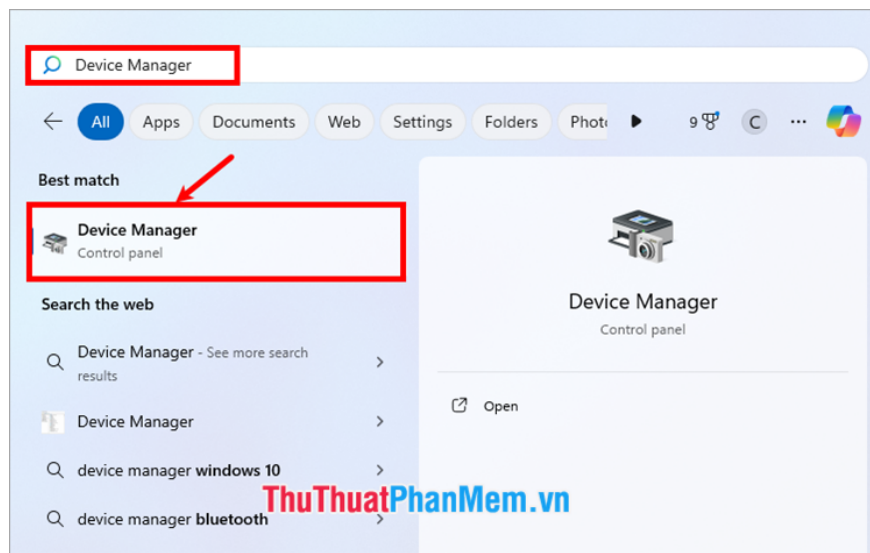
Device Manager

All Apps Documents Web Settings Folders Photo 9 C ...

Best match

Device Manager
Control panel

Search the web

Device Manager - See more search results

Device Manager

device manager windows 10

device manager bluetooth

Device Manager
Control panel

Open

ThuThuatPhanMem.vn